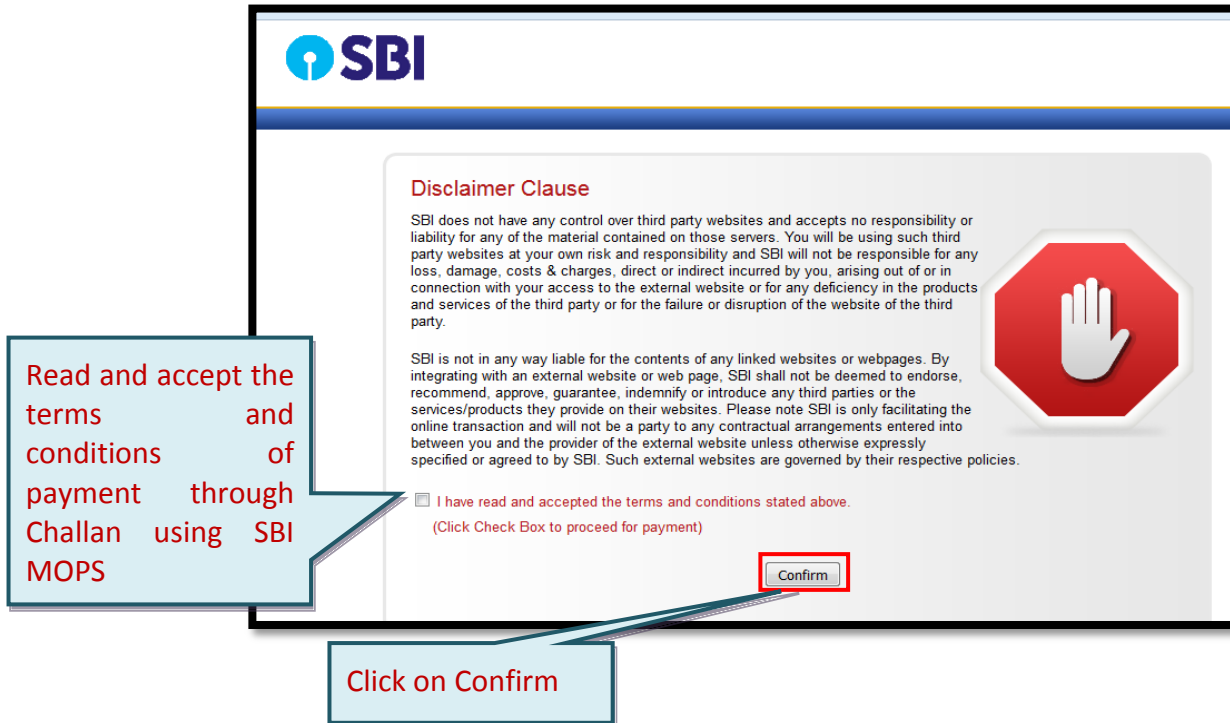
SBI

Disclaimer Clause

SBI does not have any control over third party websites and accepts no responsibility or liability for any of the material contained on those servers. You will be using such third party websites at your own risk and responsibility and SBI will not be responsible for any loss, damage, costs & charges, direct or indirect incurred by you, arising out of or in connection with your access to the external website or for any deficiency in the products and services of the third party or for the failure or disruption of the website of the third party.

SBI is not in any way liable for the contents of any linked websites or webpages. By integrating with an external website or web page, SBI shall not be deemed to endorse, recommend, approve, guarantee, indemnify or introduce any third parties or the services/products they provide on their websites. Please note SBI is only facilitating the online transaction and will not be a party to any contractual arrangements entered into between you and the provider of the external website unless otherwise expressly specified or agreed to by SBI. Such external websites are governed by their respective policies.

Read and accept the terms and conditions of payment through Challan using SBI MOPS

I have read and accepted the terms and conditions stated above.

(Click Check Box to proceed for payment)

Confirm

Click on Confirm